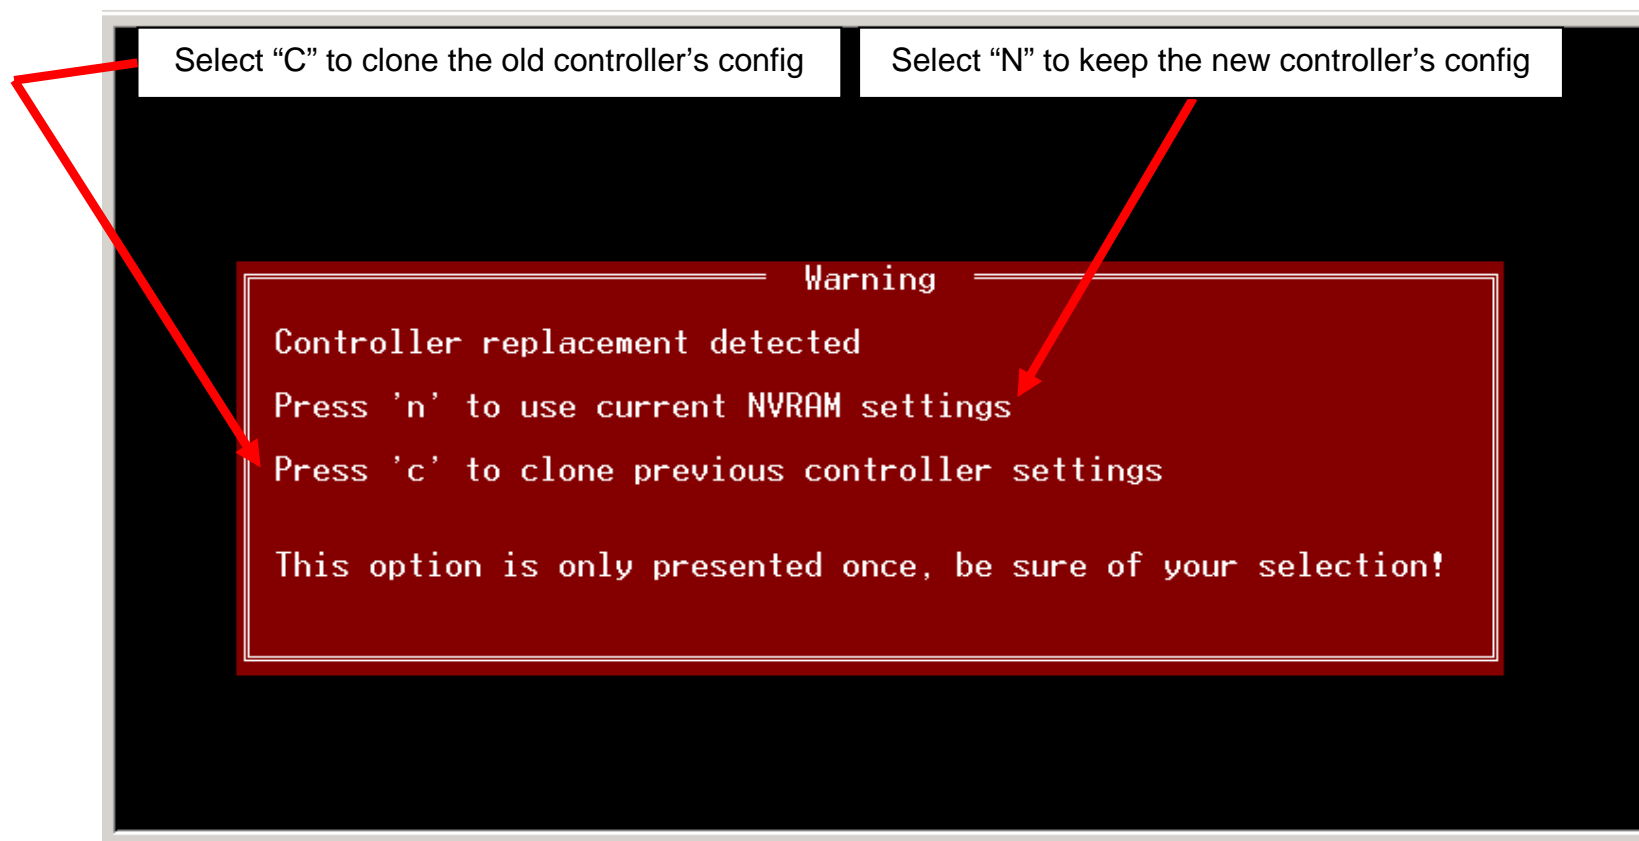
Select “C” to clone the old controller’s config

Select “N” to keep the new controller’s config

Warning

Controller replacement detected

Press 'n' to use current NVRAM settings

Press 'c' to clone previous controller settings

This option is only presented once, be sure of your selection!